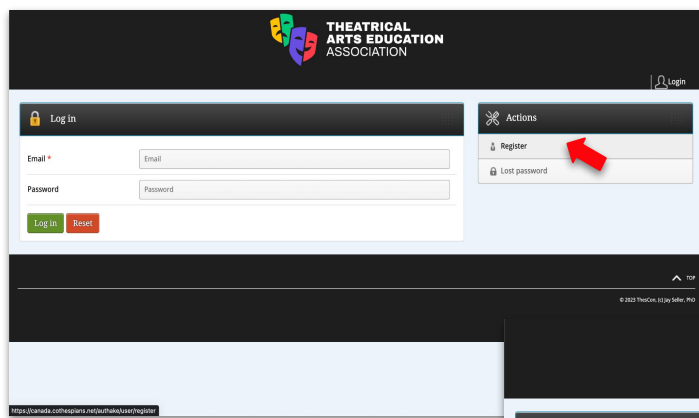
THEATRICAL ARTS EDUCATION ASSOCIATION

Login

Log in

Email *
Email

Password
Password

Log in
Reset

Actions

Register

Lost password

TOP

© 2023 ThesCon. (c) Jay Seller, PhD

https://canada.cothespians.net/authake/user/register